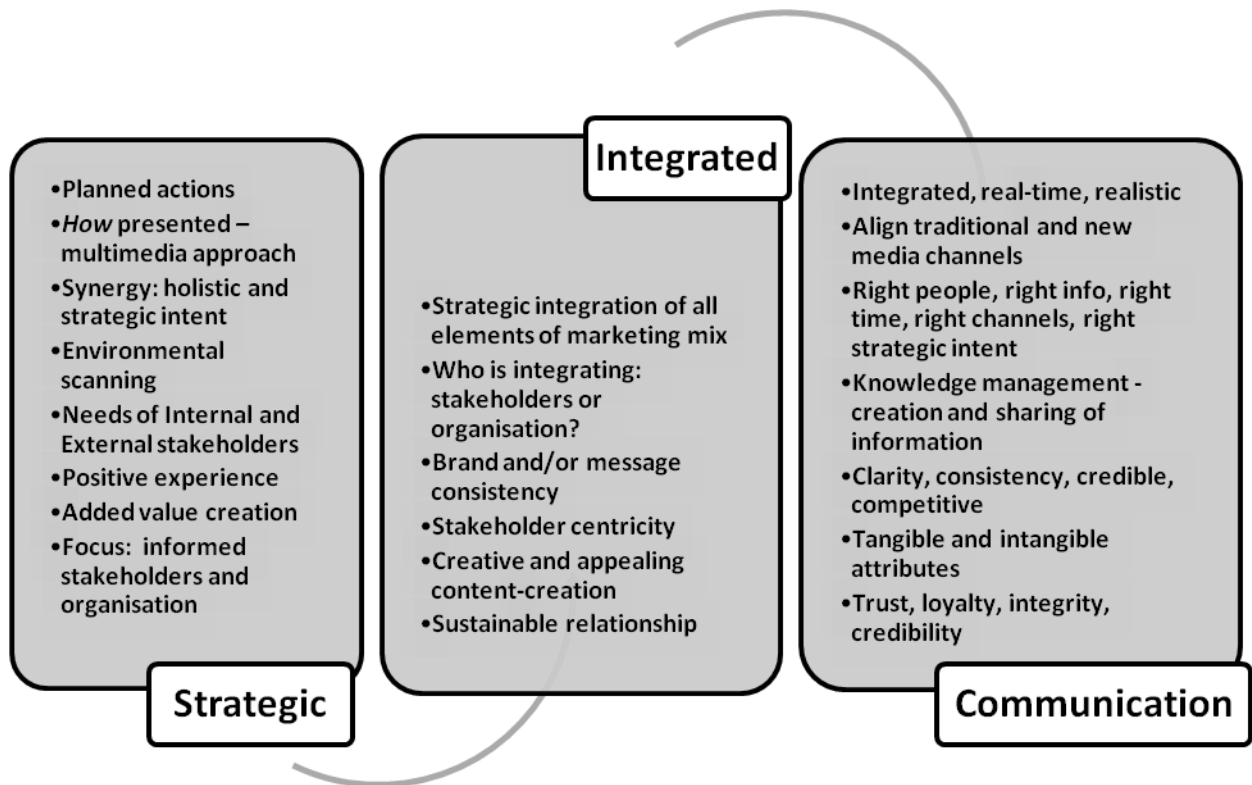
•Planned actions
•*How* presented – multimedia approach
•Synergy: holistic and strategic intent
•Environmental scanning
•Needs of Internal and External stakeholders
•Positive experience
•Added value creation
•Focus: informed stakeholders and organisation

Strategic

Integrated

•Strategic integration of all elements of marketing mix
•Who is integrating: stakeholders or organisation?
•Brand and/or message consistency
•Stakeholder centricity
•Creative and appealing content-creation
•Sustainable relationship

•Integrated, real-time, realistic
•Align traditional and new media channels
•Right people, right info, right time, right channels, right strategic intent
•Knowledge management - creation and sharing of information
•Clarity, consistency, credible, competitive
•Tangible and intangible attributes
•Trust, loyalty, integrity, credibility

Communication